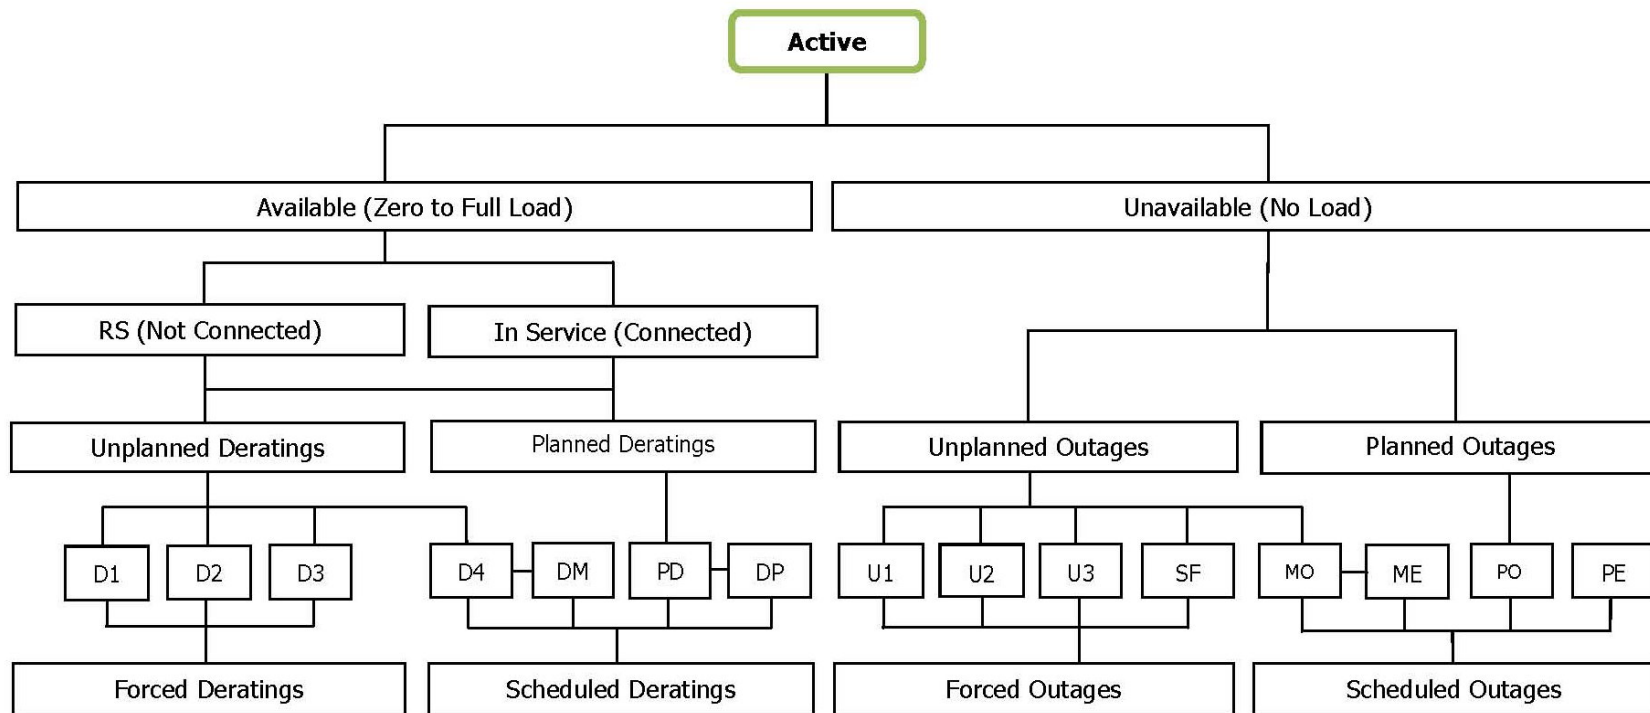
Active

Available (Zero to Full Load)

Unavailable (No Load)

RS (Not Connected)

In Service (Connected)

Unplanned Deratings

Planned Deratings

Unplanned Outages

Planned Outages

D1

D2

D3

D4

DM

PD

DP

U1

U2

U3

SF

MO

ME

PO

PE

Forced Deratings

Scheduled Deratings

Forced Outages

Scheduled Outages